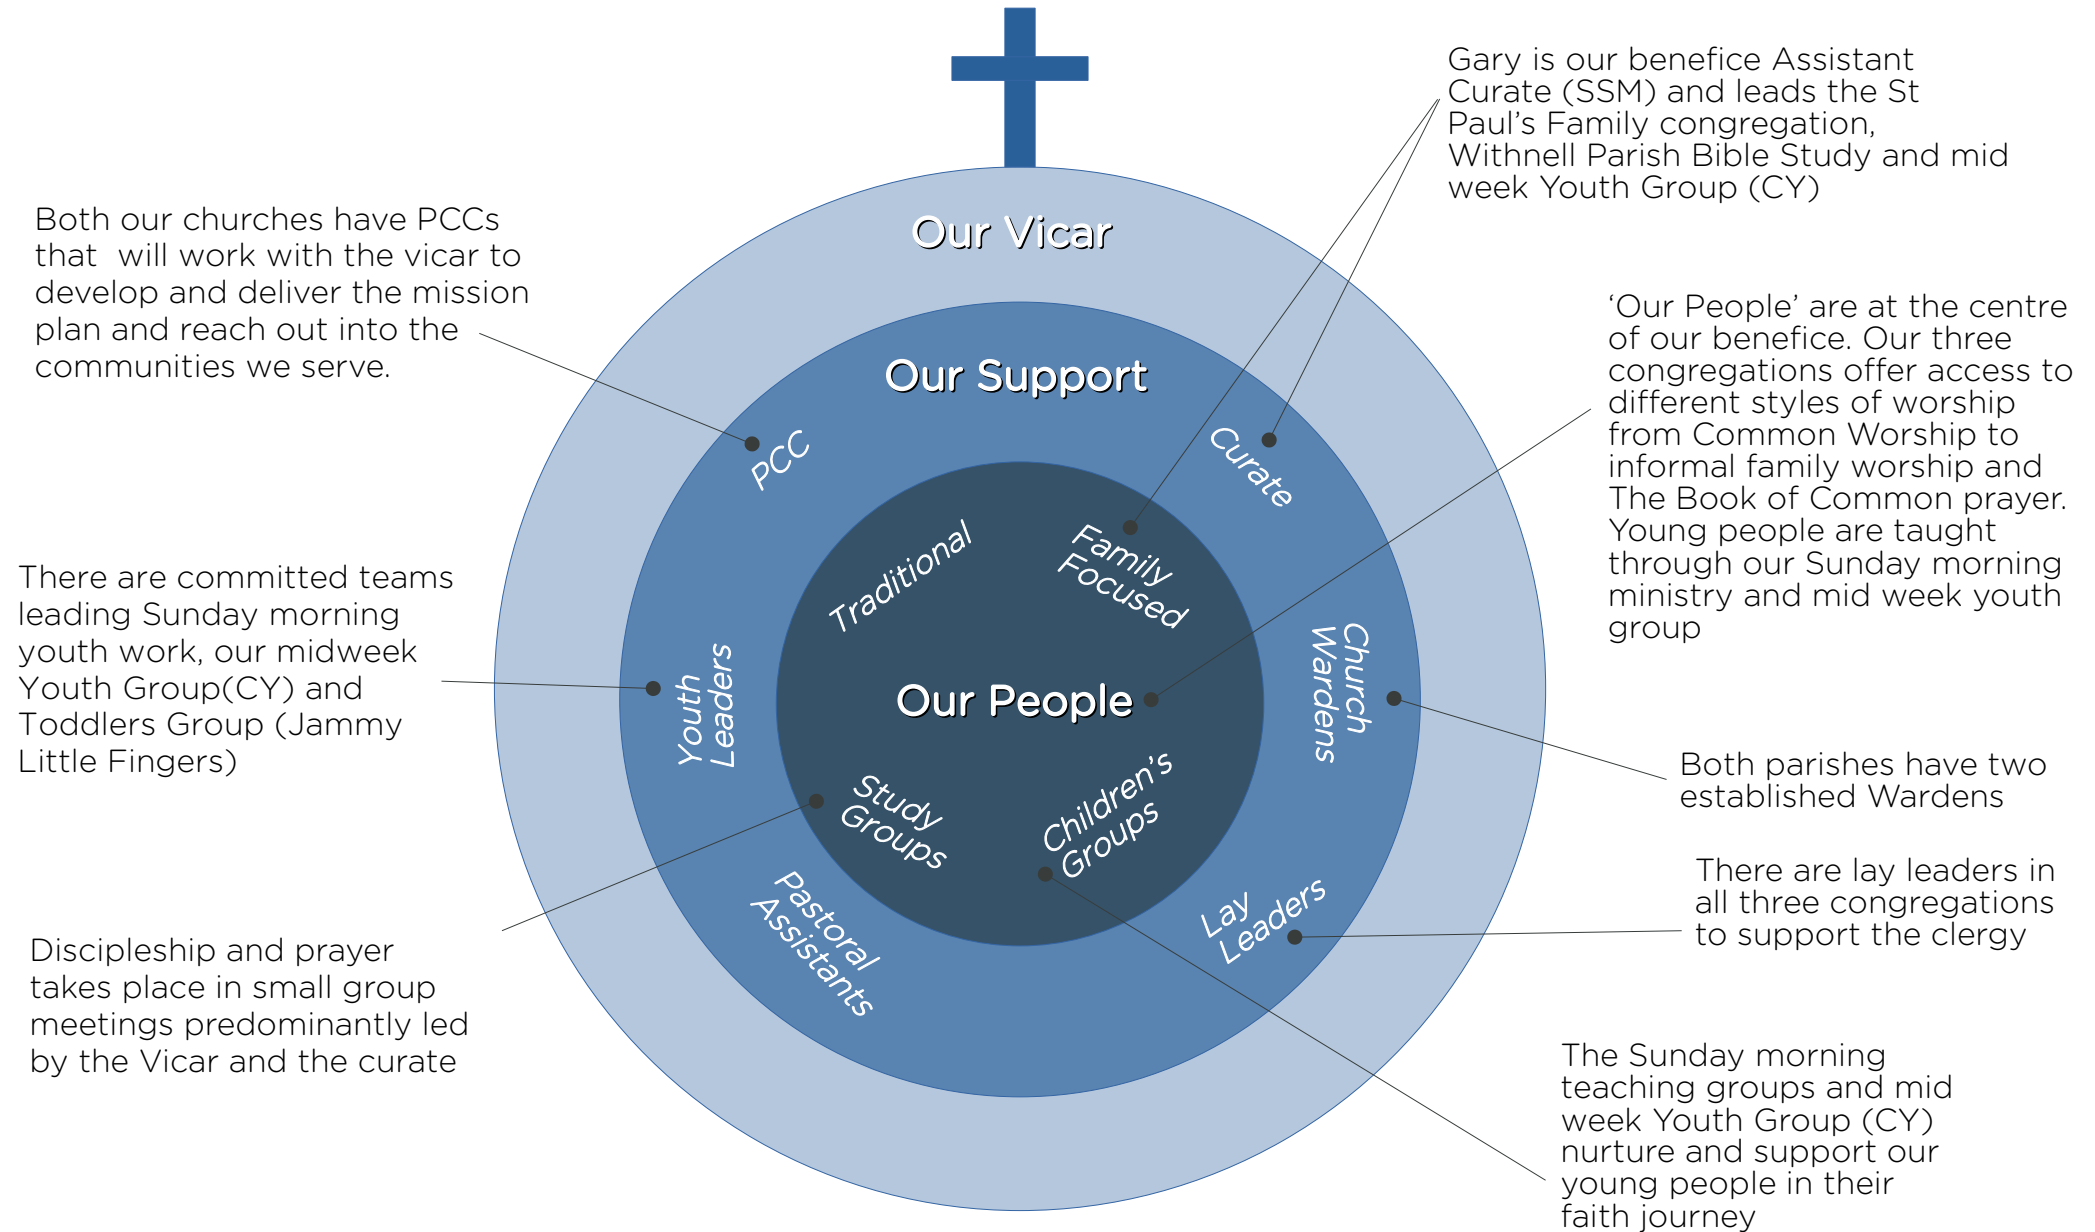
Gary is our benefice Assistant Curate (SSM) and leads the St Paul's Family congregation, Withnell Parish Bible Study and mid week Youth Group (CY)

Both our churches have PCCs that will work with the vicar to develop and deliver the mission plan and reach out into the communities we serve.

Our Vicar

Our Support

PCC

Curate

Traditional

Family Focused

'Our People' are at the centre of our benefice. Our three congregations offer access to different styles of worship from Common Worship to informal family worship and The Book of Common prayer. Young people are taught through our Sunday morning ministry and mid week youth group

There are committed teams leading Sunday morning youth work, our midweek Youth Group(CY) and Toddlers Group (Jammy Little Fingers)

Youth Leaders

Our People

Church Wardens

Both parishes have two established Wardens

Study Groups

Children's Groups

There are lay leaders in all three congregations to support the clergy

Pastoral Assistants

Lay Leaders

Discipleship and prayer takes place in small group meetings predominantly led by the Vicar and the curate

The Sunday morning teaching groups and mid week Youth Group (CY) nurture and support our young people in their faith journey